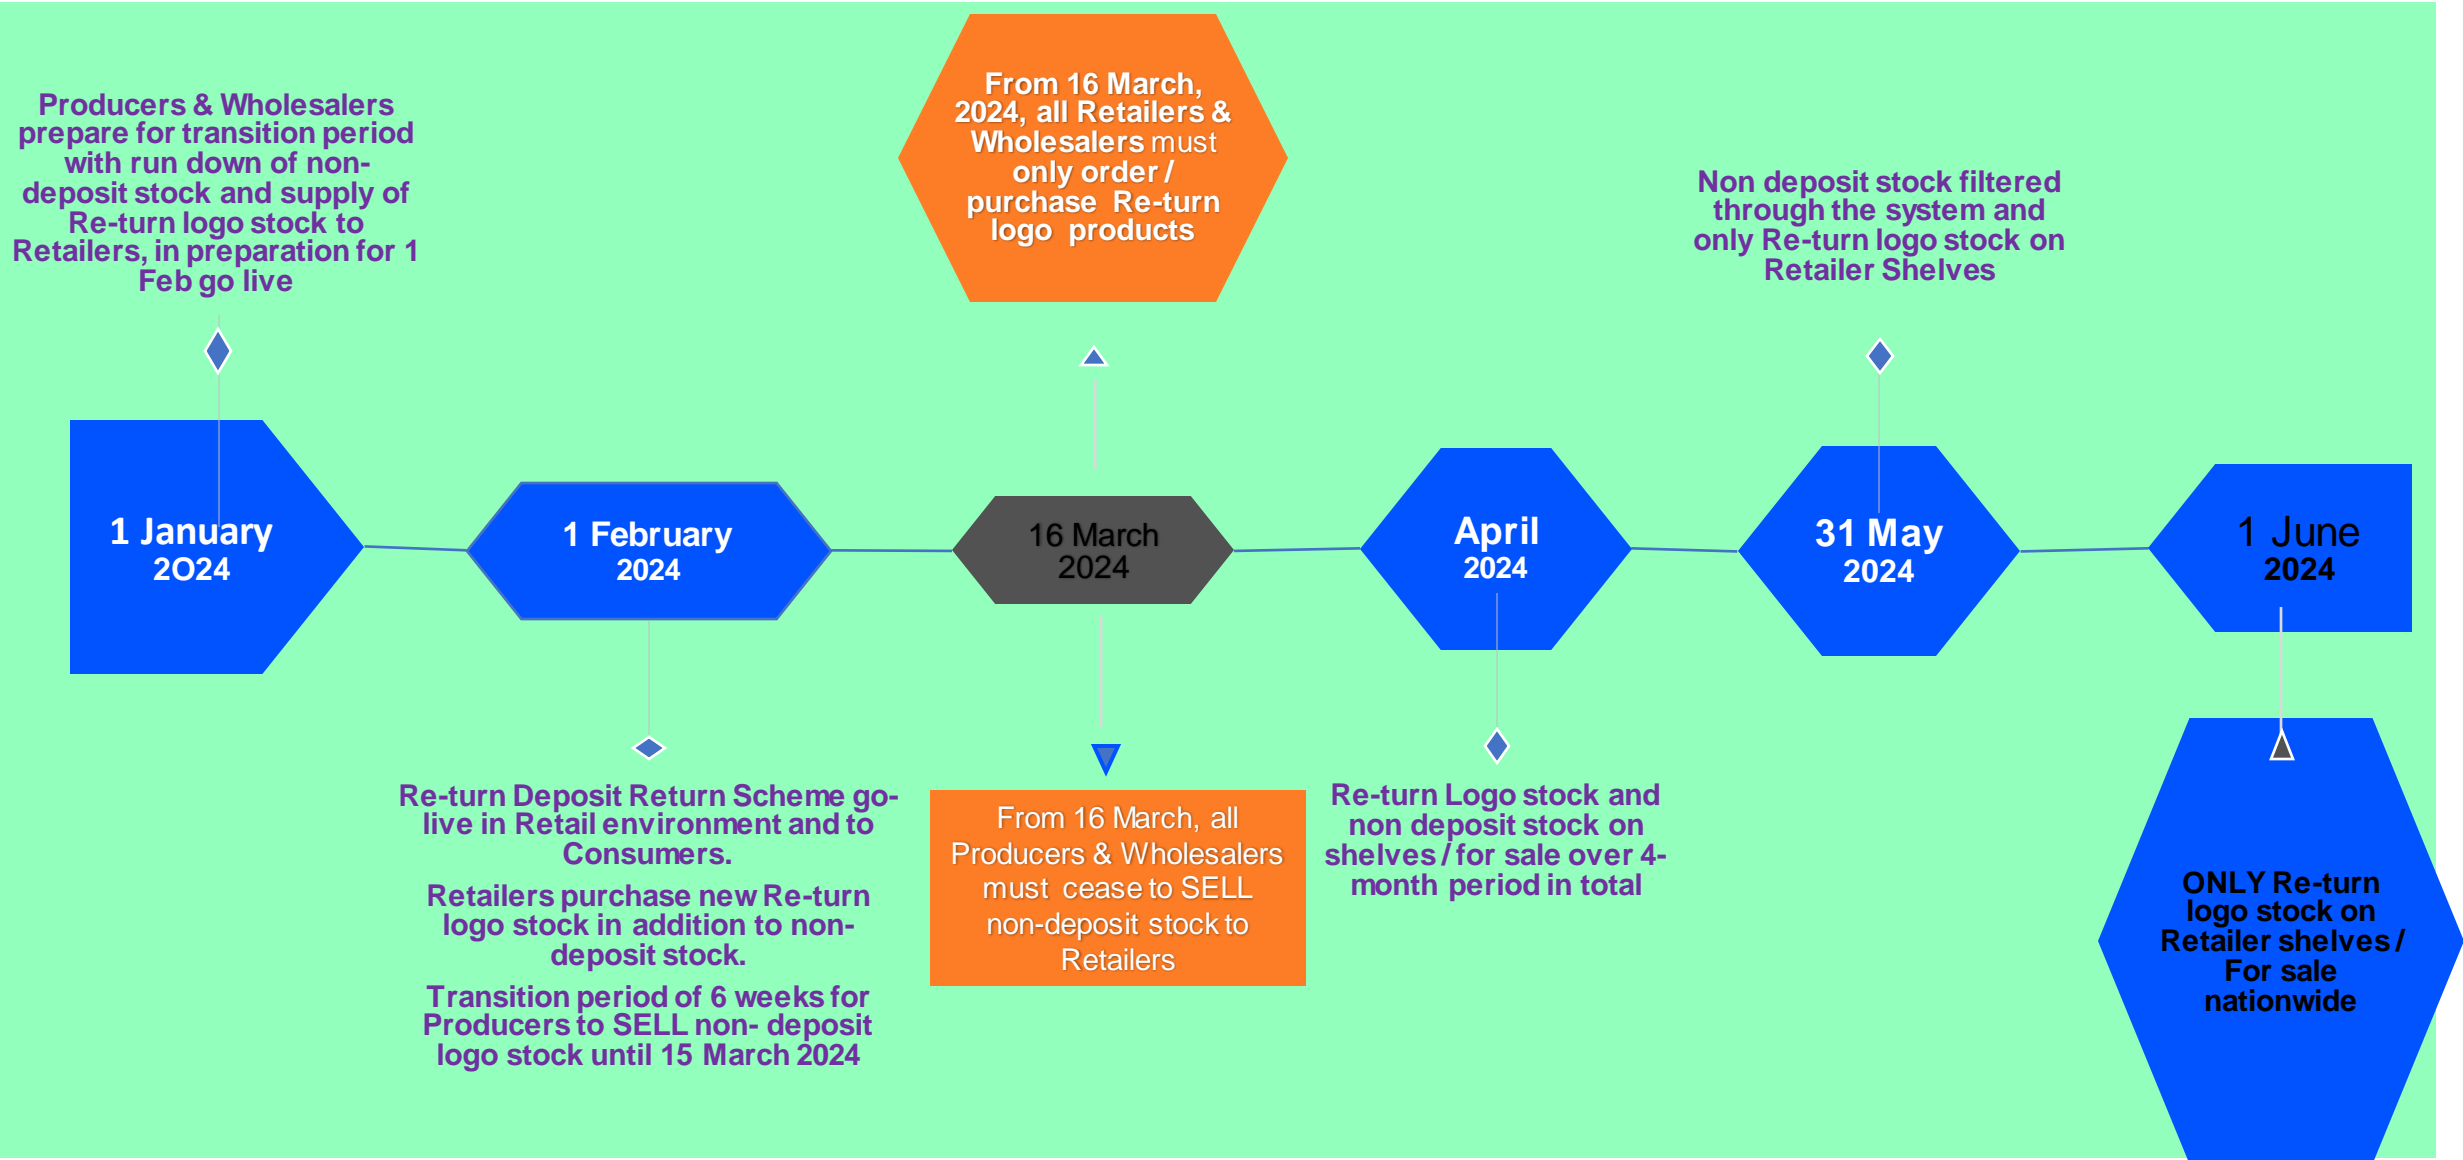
Producers & Wholesalers prepare for transition period with run down of non-deposit stock and supply of Re-turn logo stock to Retailers, in preparation for 1 Feb go live

From 16 March, 2024, all Retailers & Wholesalers must only order / purchase Re-turn logo products

Non deposit stock filtered through the system and only Re-turn logo stock on Retailer Shelves

1 January
2024

1 February
2024

16 March
2024

April
2024

31 May
2024

1 June
2024

Re-turn Deposit Return Scheme go-live in Retail environment and to Consumers.

Retailers purchase new Re-turn logo stock in addition to non-deposit stock.

Transition period of 6 weeks for Producers to SELL non- deposit logo stock until 15 March 2024

From 16 March, all Producers & Wholesalers must cease to SELL non-deposit stock to Retailers

Re-turn Logo stock and non deposit stock on shelves / for sale over 4-month period in total

ONLY Re-turn logo stock on Retailer shelves / For sale nationwide